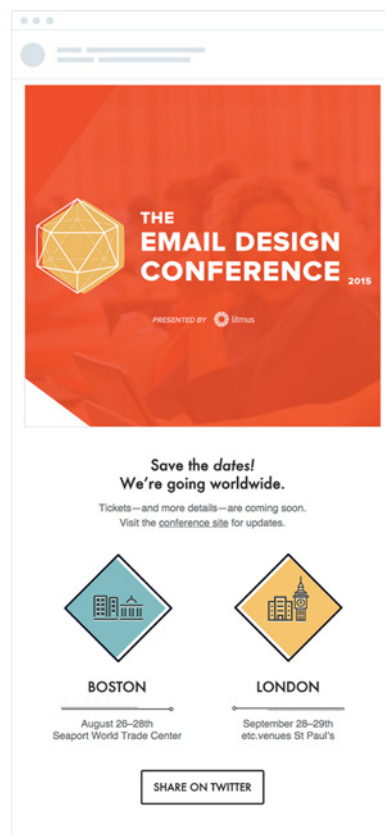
THE EMAIL DESIGN CONFERENCE 2015

PRESENTED BY litmus

Save the dates! We're going worldwide.

Tickets—and more details—are coming soon. Visit the conference site for updates.

BOSTON

August 26–28th
Seaport World Trade Center

LONDON

September 28–29th
etc.venues St Paul's

SHARE ON TWITTER